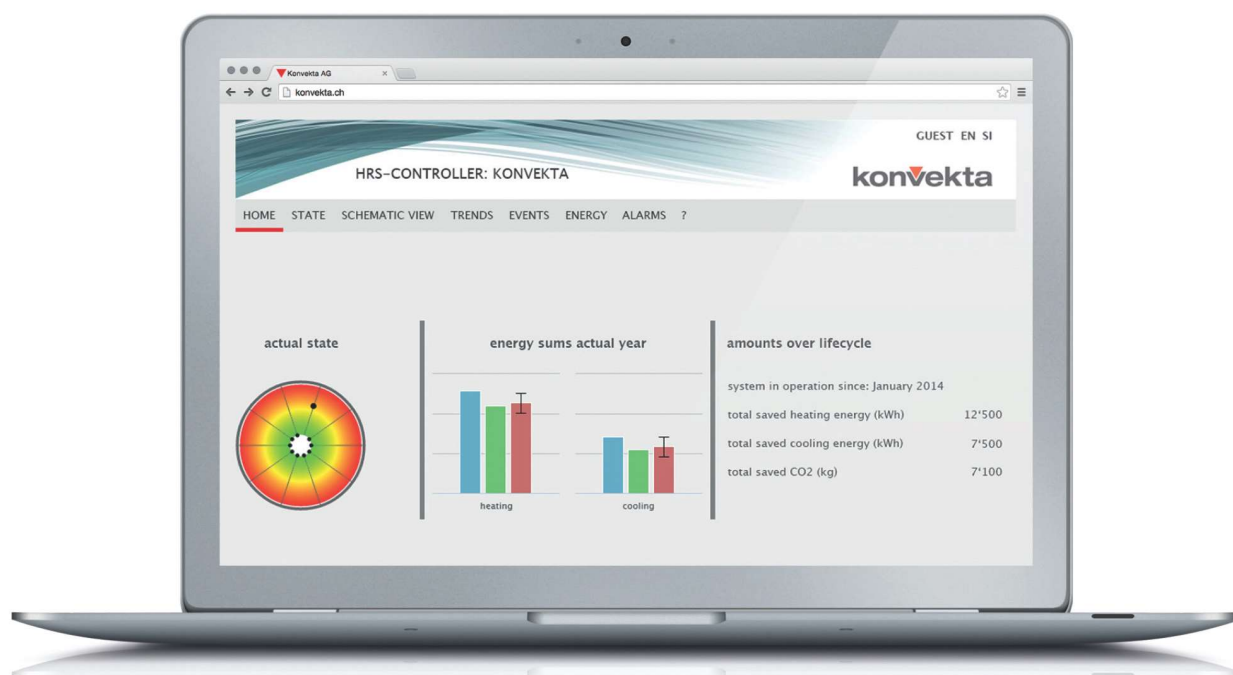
Konvekta AG ×

konvekta.ch

GUEST EN SI

HRS-CONTROLLER: KONVEKTA

konvekta

HOME STATE SCHEMATIC VIEW TRENDS EVENTS ENERGY ALARMS ?

actual state

energy sums actual year

heating

cooling

amounts over lifecycle

system in operation since: January 2014

| | |
|---|---|
| total saved heating energy (kWh) | 12'500 |
| total saved cooling energy (kWh) | 7'500 |
| total saved CO2 (kg) | 7'100 |